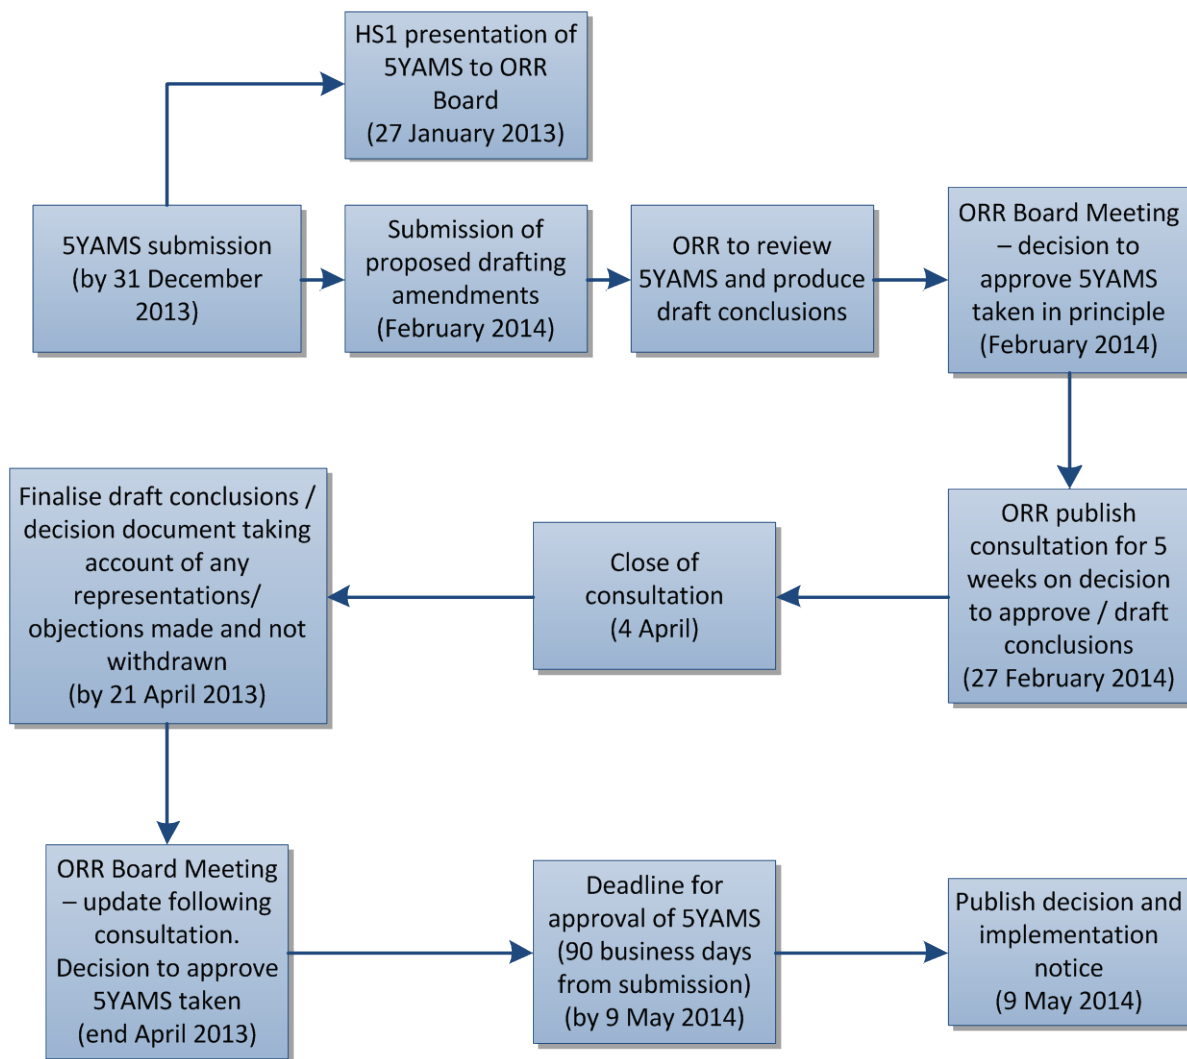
HS1 presentation of 5YAMS to ORR Board (27 January 2013)

5YAMS submission (by 31 December 2013)

Submission of proposed drafting amendments (February 2014)

ORR to review 5YAMS and produce draft conclusions

ORR Board Meeting – decision to approve 5YAMS taken in principle (February 2014)

ORR publish consultation for 5 weeks on decision to approve / draft conclusions (27 February 2014)

Close of consultation (4 April)

Finalise draft conclusions / decision document taking account of any representations/ objections made and not withdrawn (by 21 April 2013)

ORR Board Meeting – update following consultation. Decision to approve 5YAMS taken (end April 2013)

Deadline for approval of 5YAMS (90 business days from submission) (by 9 May 2014)

Publish decision and implementation notice (9 May 2014)